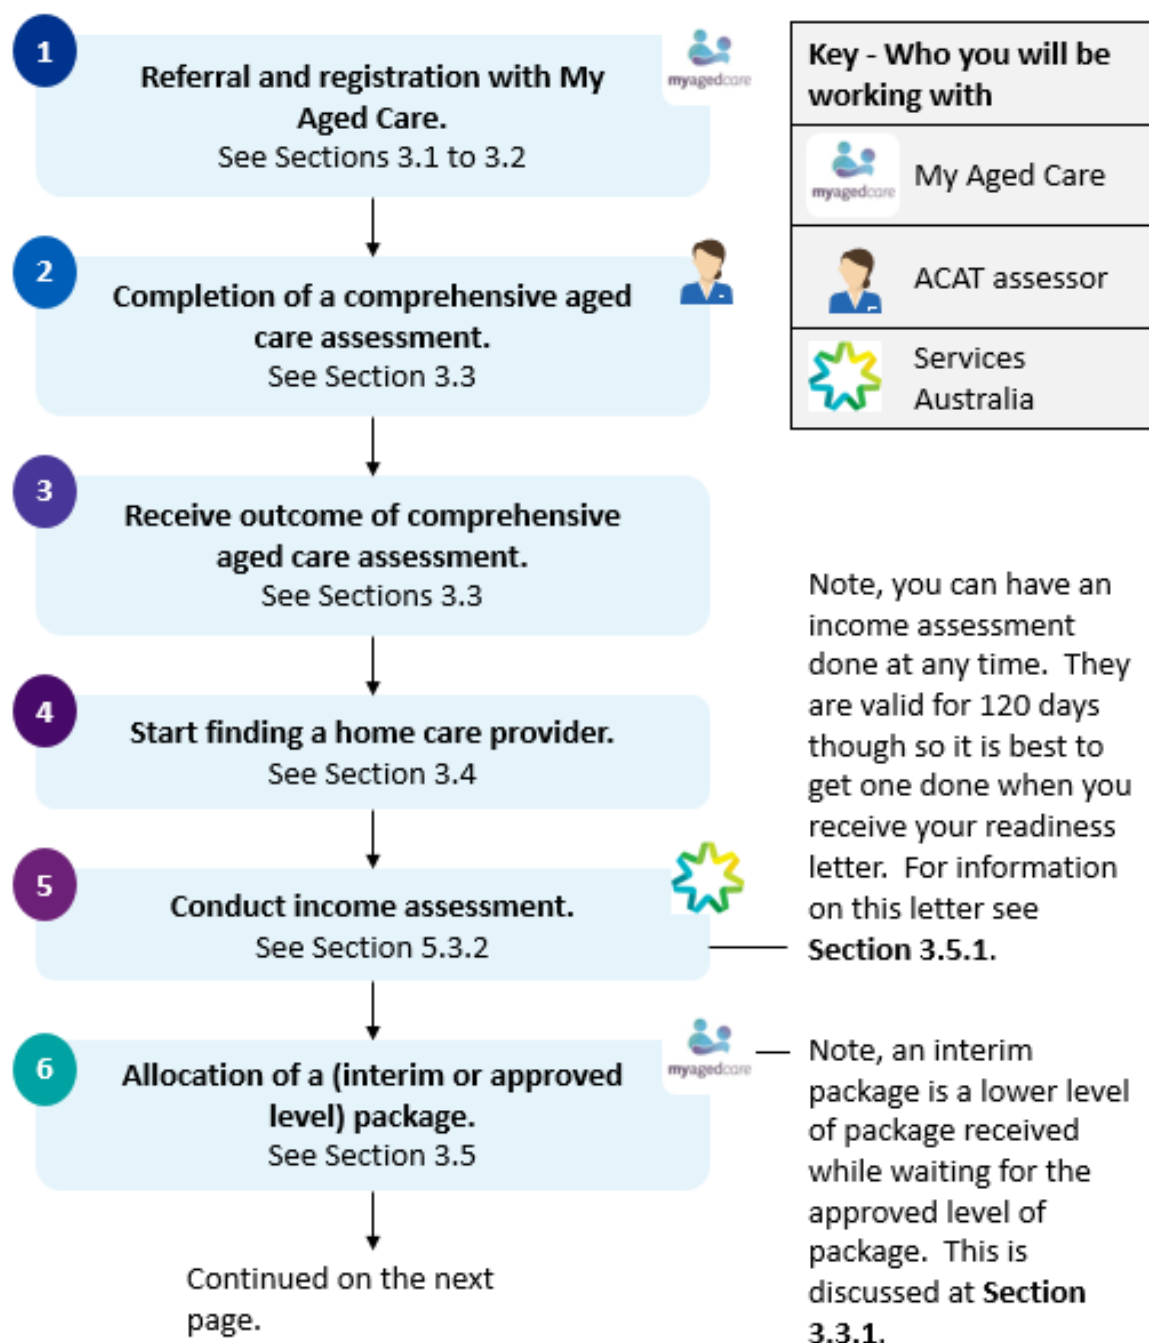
1

Referral and registration with My Aged Care.
See Sections 3.1 to 3.2

myagedcare

2

Completion of a comprehensive aged care assessment.
See Section 3.3

3

Receive outcome of comprehensive aged care assessment.
See Sections 3.3

4

Start finding a home care provider.
See Section 3.4

5

Conduct income assessment.
See Section 5.3.2

6

Allocation of a (interim or approved level) package.
See Section 3.5

myagedcare

Continued on the next page.

| Key - Who you will be working with |
|---|
| myagedcare My Aged Care |
| ACAT assessor |
| Services Australia |

Note, you can have an income assessment done at any time. They are valid for 120 days though so it is best to get one done when you receive your readiness letter. For information on this letter see **Section 3.5.1.**

Note, an interim package is a lower level of package received while waiting for the approved level of package. This is discussed at **Section 3.3.1.**